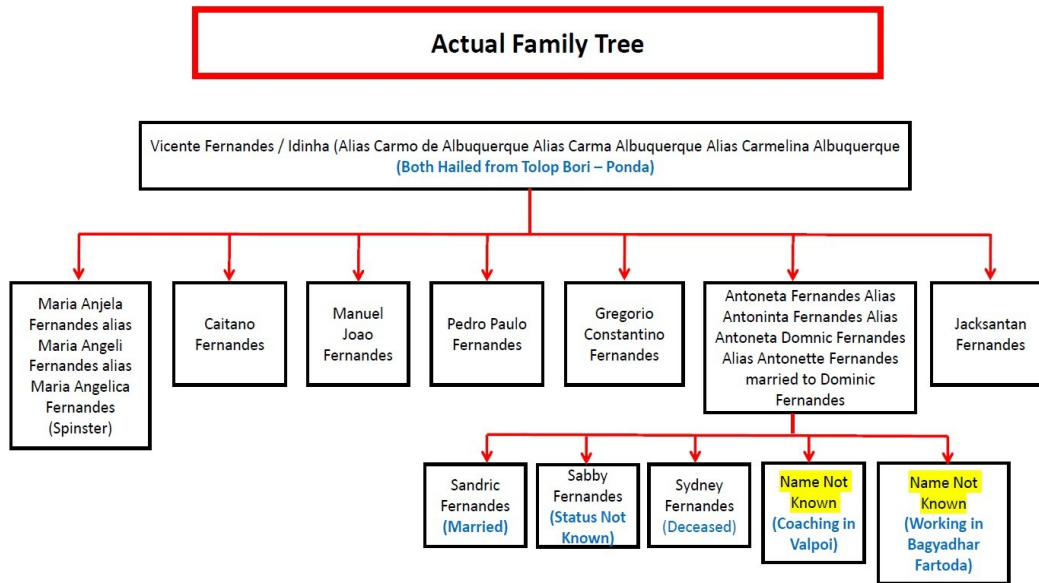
Actual Family Tree

Vicente Fernandes / Idinha (Alias Carmo de Albuquerque Alias Carma Albuquerque Alias Carmelina Albuquerque
(Both Hailed from Tolop Bori – Ponda)

Maria Anjela Fernandes alias Maria Angeli Fernandes alias Maria Angelica Fernandes (Spinster)

Caitano Fernandes

Manuel Joao Fernandes

Pedro Paulo Fernandes

Gregorio Constantino Fernandes

Antoneta Fernandes Alias Antoninta Fernandes Alias Antoneta Domnic Fernandes Alias Antonette Fernandes married to Dominic Fernandes

Jacksantan Fernandes

Sandric Fernandes (Married)

Sabby Fernandes (Status Not Known)

Sydney Fernandes (Deceased)

Name Not Known (Coaching in Valpoi)

Name Not Known (Working in Bagyadhar Fartoda)